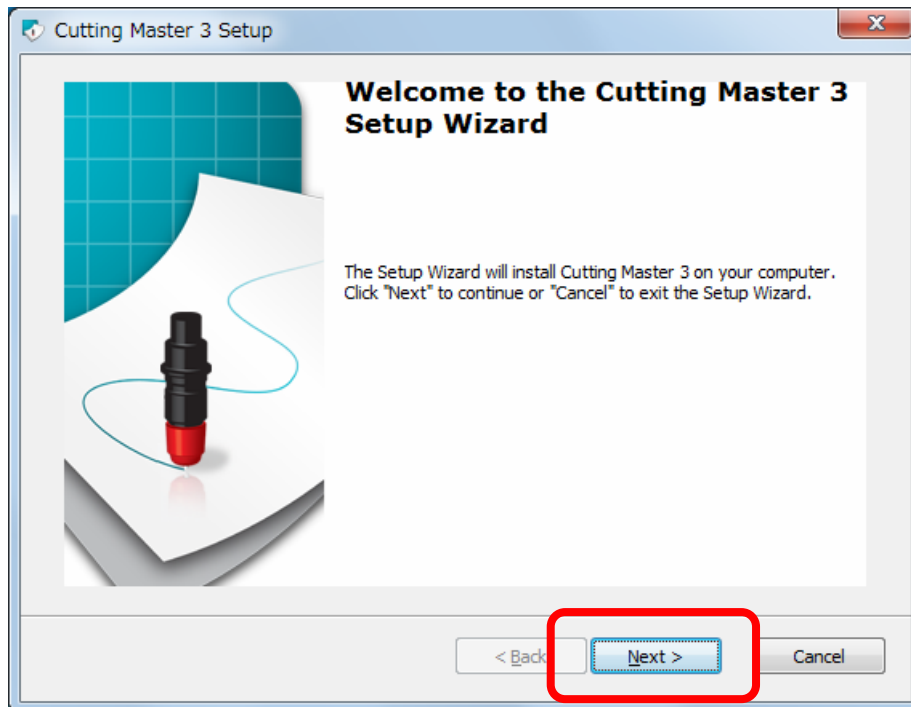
Cutting Master 3 Setup

Welcome to the Cutting Master 3 Setup Wizard

The Setup Wizard will install Cutting Master 3 on your computer. Click "Next" to continue or "Cancel" to exit the Setup Wizard.

< Back

Next >

Cancel